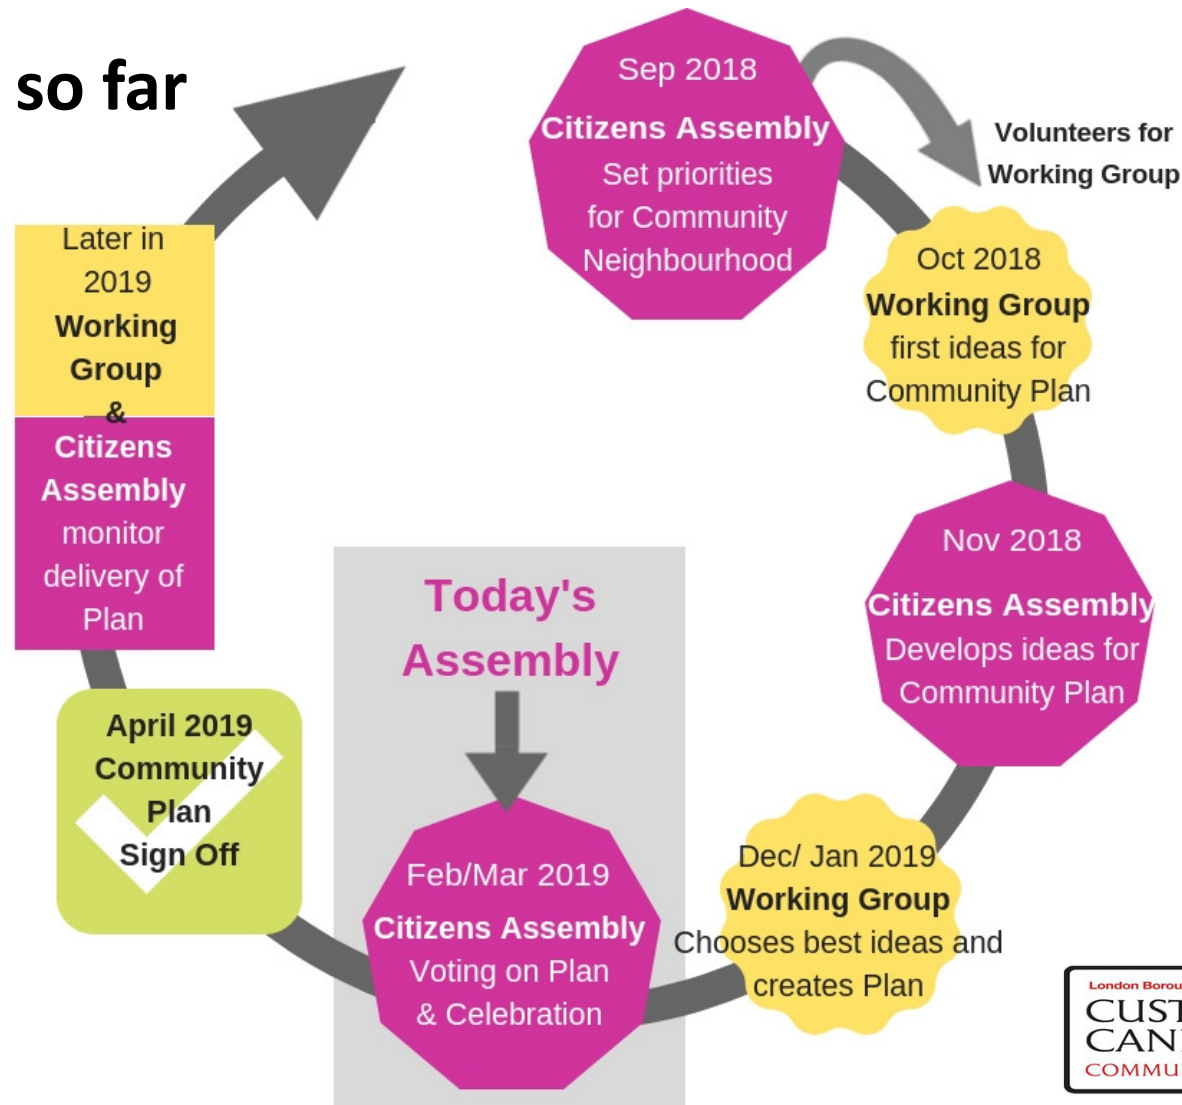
so far

Sep 2018
Citizens Assembly
Set priorities for Community Neighbourhood

Volunteers for Working Group

Oct 2018
Working Group
first ideas for Community Plan

Nov 2018
Citizens Assembly
Develops ideas for Community Plan

Dec/ Jan 2019
Working Group
Chooses best ideas and creates Plan

Today's Assembly

Feb/Mar 2019
Citizens Assembly
Voting on Plan
& Celebration

April 2019
Community Plan
Sign Off

Later in 2019
Working Group
&
Citizens Assembly
monitor delivery of Plan

London Borou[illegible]
CUST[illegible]
CAN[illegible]
COMMU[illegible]